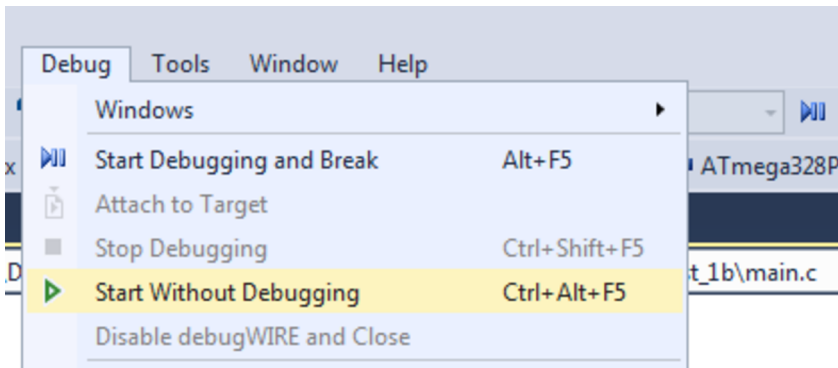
Debug Tools Window Help

Windows

Start Debugging and Break Alt+F5

Attach to Target

Stop Debugging Ctrl+Shift+F5

Start Without Debugging Ctrl+Alt+F5

Disable debugWIRE and Close

x

ATmega328P

D

t_1b\main.c